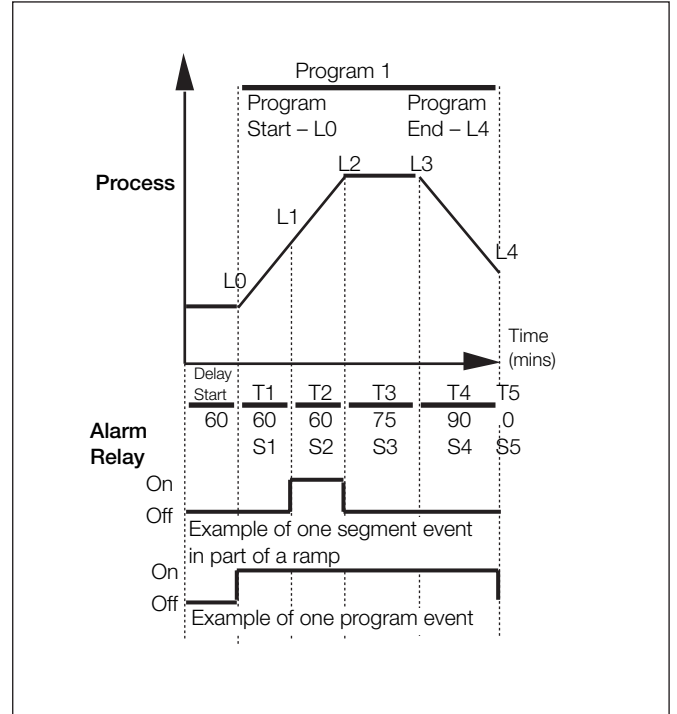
Program 1

Program Start – L0

Program End – L4

Process

L0

L1

L2

L3

L4

Time (mins)

Delay Start

60

T1
60
S1

T2
60
S2

T3
75
S3

T4
90
S4

T5
0
S5

Alarm Relay

On

Off

Example of one segment event in part of a ramp

On

Off

Example of one program event